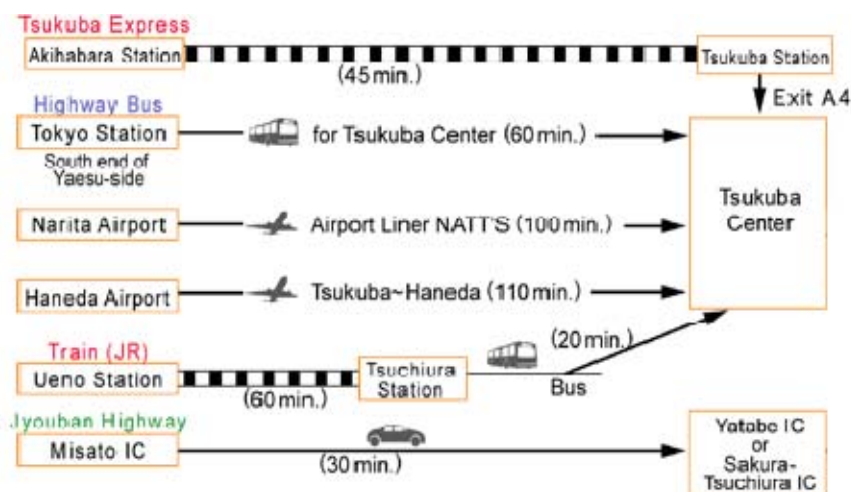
Tsukuba Express

Akihabara Station

(45 min.)

Tsukuba Station

Exit A4

Highway Bus

Tokyo Station

South end of Yaesu-side

for Tsukuba Center (60 min.)

Tsukuba Center

Narita Airport

Airport Liner NATT'S (100 min.)

Haneda Airport

Tsukuba~Haneda (110 min.)

Train (JR)

Ueno Station

(60 min.)

Tsuchiura Station

(20 min.)

Bus

Jyouban Highway

Misato IC

(30 min.)

Yatabe IC or Sakura-Tsuchiura IC